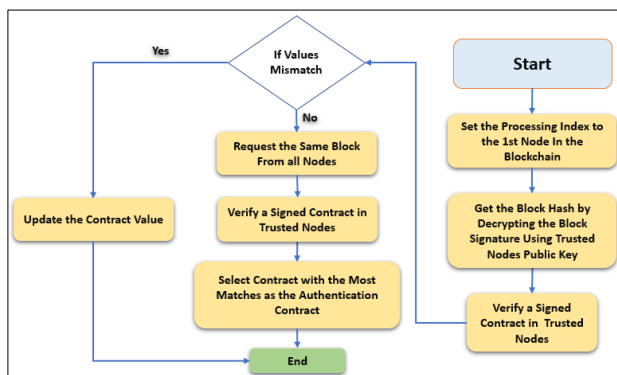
Yes

If Values Mismatch

No

Start

Set the Processing Index to the 1st Node In the Blockchain

Request the Same Block From all Nodes

Update the Contract Value

Verify a Signed Contract in Trusted Nodes

Get the Block Hash by Decrypting the Block Signature Using Trusted Nodes Public Key

Select Contract with the Most Matches as the Authentication Contract

Verify a Signed Contract in Trusted Nodes

End